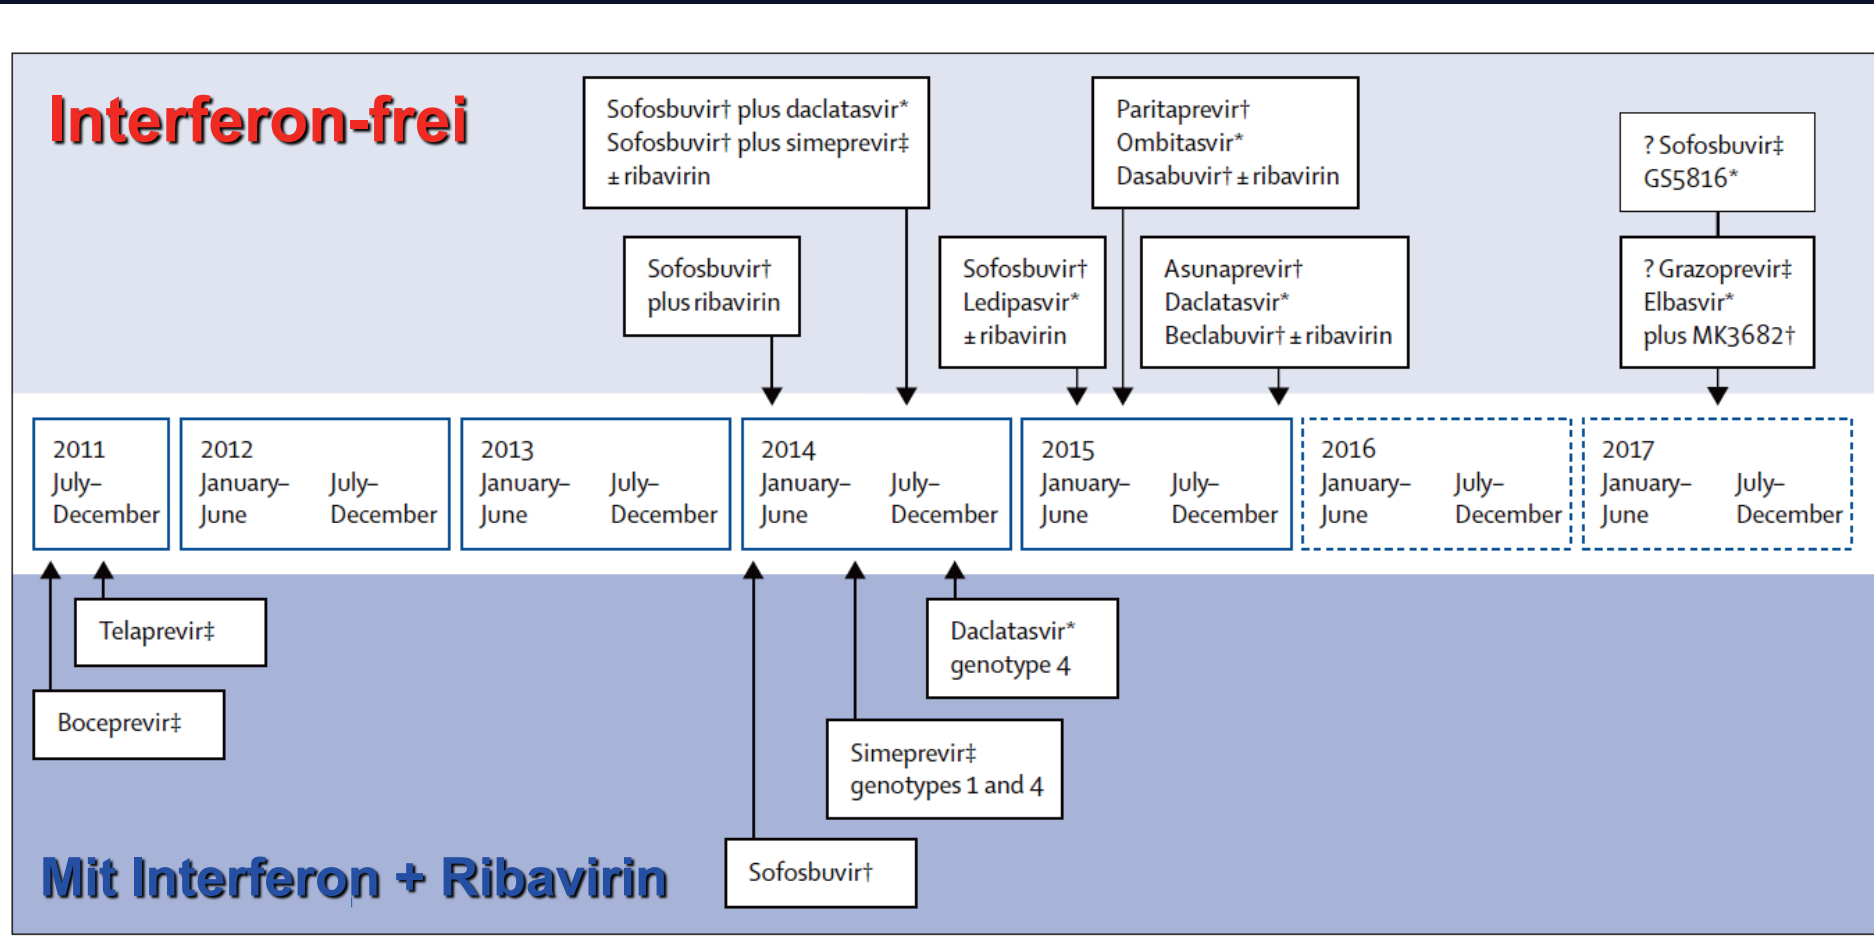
Interferon-frei

Sofosbuvir† plus daclatasvir*
Sofosbuvir† plus simeprevir‡
± ribavirin

Paritaprevir†
Ombitasvir*
Dasabuvir† ± ribavirin

? Sofosbuvir‡
GS5816*

Sofosbuvir†
plus ribavirin

Sofosbuvir†
Ledipasvir*
± ribavirin

Asunaprevir†
Daclatasvir*
Beclabuvir† ± ribavirin

? Grazoprevir‡
Elbasvir*
plus MK3682†

2011
July–
December

2012
January–
June
July–
December

2013
January–
June
July–
December

2014
January–
June
July–
December

2015
January–
June
July–
December

2016
January–
June
July–
December

2017
January–
June
July–
December

Telaprevir‡

Daclatasvir*
genotype 4

Boceprevir‡

Simeprevir‡
genotypes 1 and 4

Mit Interferon + Ribavirin

Sofosbuvir†